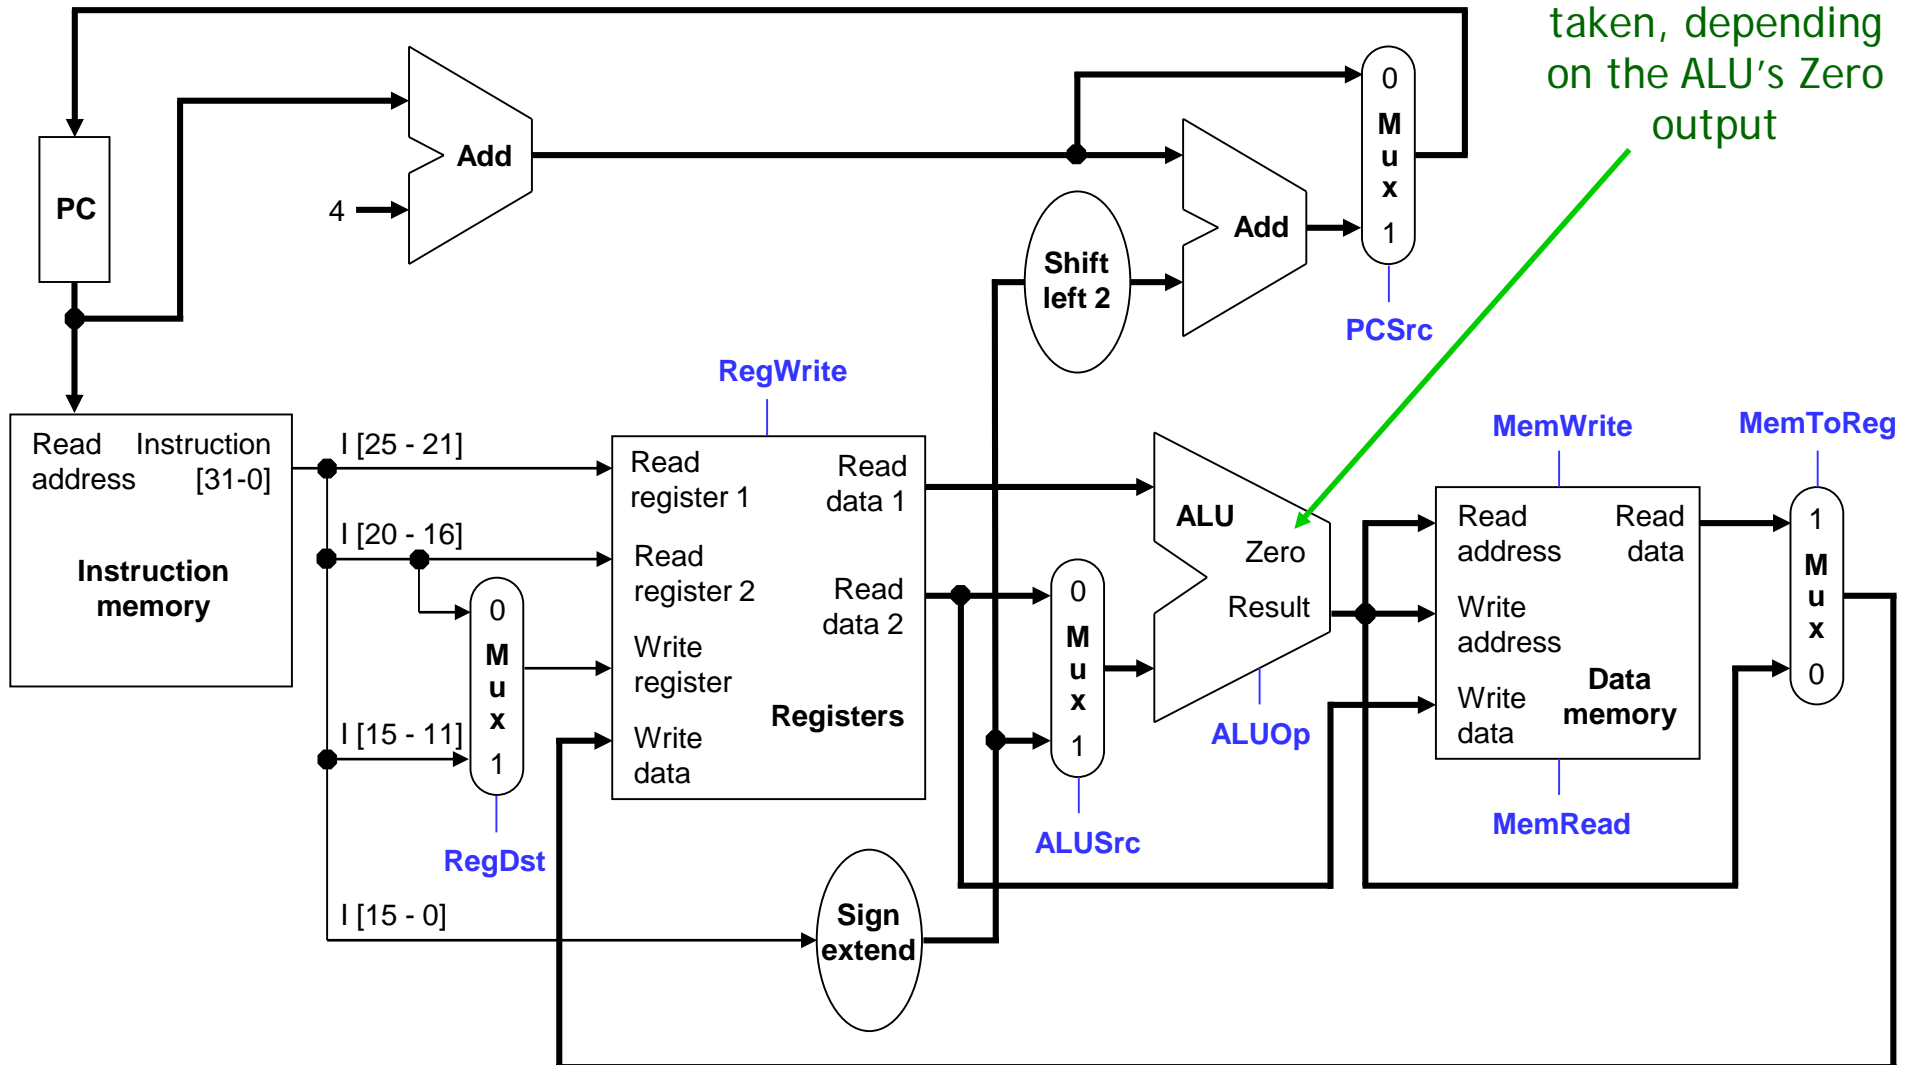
taken, depending on the ALU's Zero output

PC

Add

4

0
M
u
x
1

Add

Shift left 2

PCSrc

RegWrite

Read address

Instruction [31-0]

Instruction memory

I [25 - 21]

I [20 - 16]

I [15 - 11]

I [15 - 0]

Read register 1

Read register 2

Write register

Write data

Read data 1

Read data 2

Registers

0
M
u
x
1

RegDst

0
M
u
x
1

ALUSrc

ALU

Zero

Result

ALUOp

MemWrite

Read address

Write address

Write data

Read data

Data memory

MemRead

MemToReg

1
M
u
x
0

Sign extend